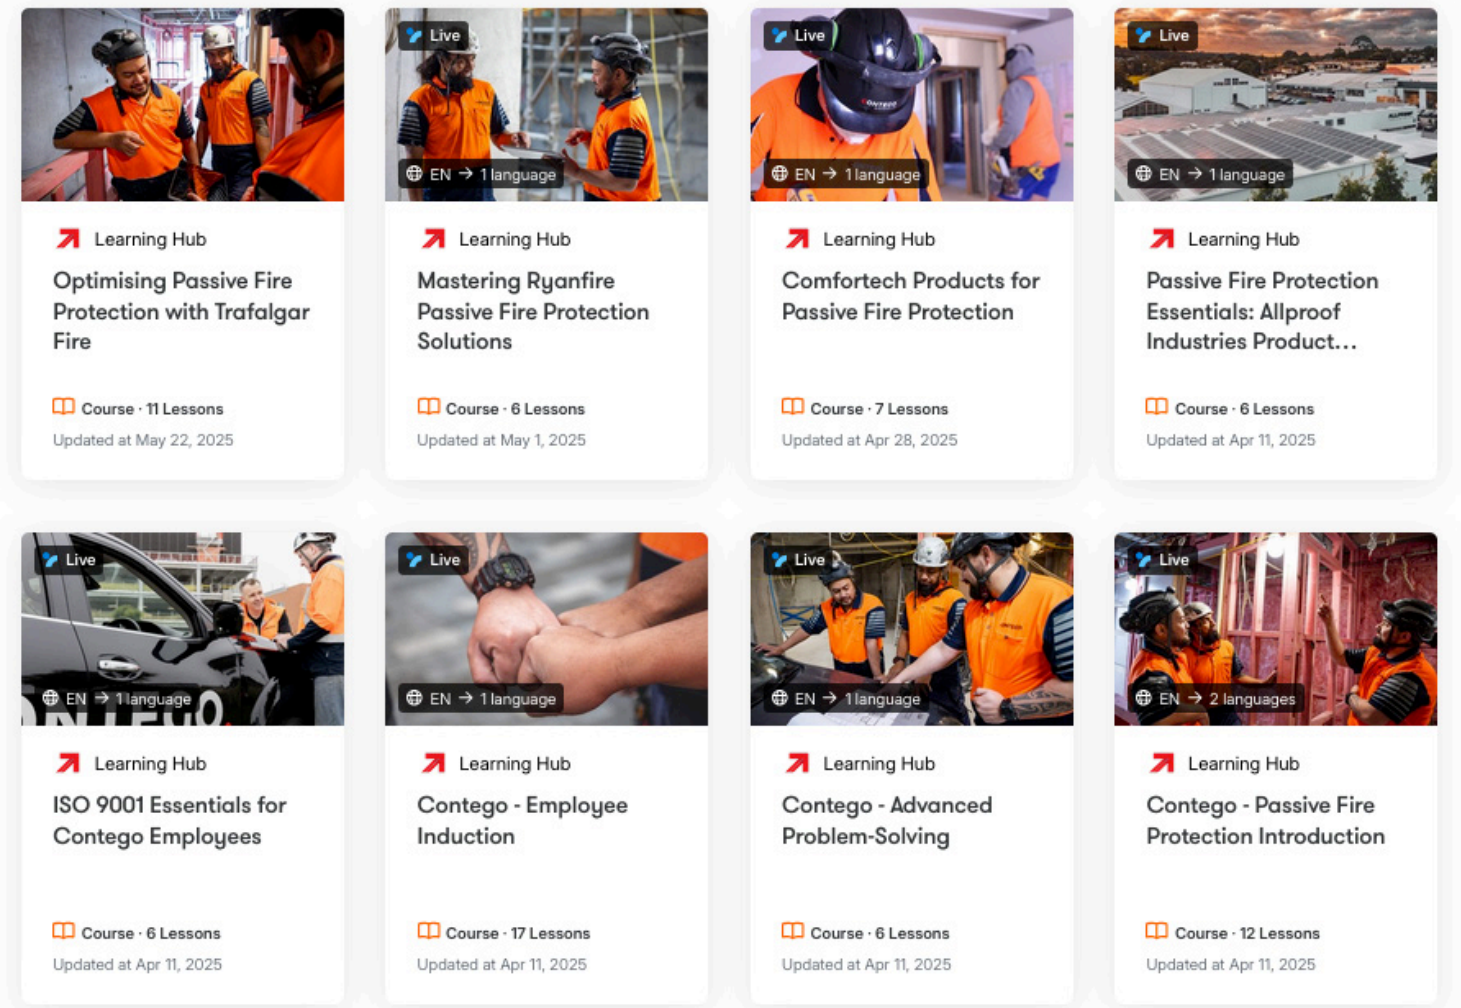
Learning Hub
Optimising Passive Fire Protection with Trafalgar Fire
Course · 11 Lessons
Updated at May 22, 2025

Live
EN → 1 language
Learning Hub
Mastering Ryanfire Passive Fire Protection Solutions
Course · 6 Lessons
Updated at May 1, 2025

Live
EN → 1 language
Learning Hub
Comfortech Products for Passive Fire Protection
Course · 7 Lessons
Updated at Apr 28, 2025

Live
EN → 1 language
Learning Hub
Passive Fire Protection Essentials: Allproof Industries Product...
Course · 6 Lessons
Updated at Apr 11, 2025

Live
EN → 1 language
Learning Hub
ISO 9001 Essentials for Contego Employees
Course · 6 Lessons
Updated at Apr 11, 2025

Live
EN → 1 language
Learning Hub
Contego - Employee Induction
Course · 17 Lessons
Updated at Apr 11, 2025

Live
EN → 1 language
Learning Hub
Contego - Advanced Problem-Solving
Course · 6 Lessons
Updated at Apr 11, 2025

Live
EN → 2 languages
Learning Hub
Contego - Passive Fire Protection Introduction
Course · 12 Lessons
Updated at Apr 11, 2025